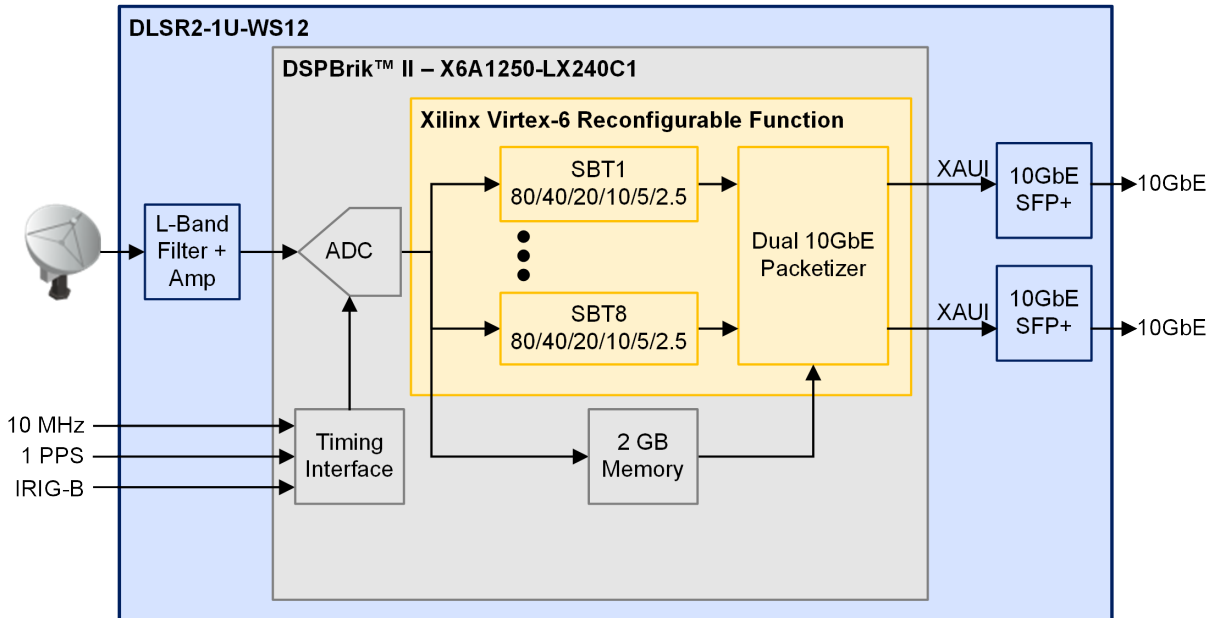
DLSR2-1U-WS12

DSPBrik™ II – X6A1250-LX240C1

Xilinx Virtex-6 Reconfigurable Function

L-Band Filter + Amp

ADC

SBT1
80/40/20/10/5/2.5

SBT8
80/40/20/10/5/2.5

Dual 10GbE Packetizer

XAUI

10GbE SFP+

10GbE

XAUI

10GbE SFP+

10GbE

10 MHz
1 PPS
IRIG-B

Timing Interface

2 GB Memory